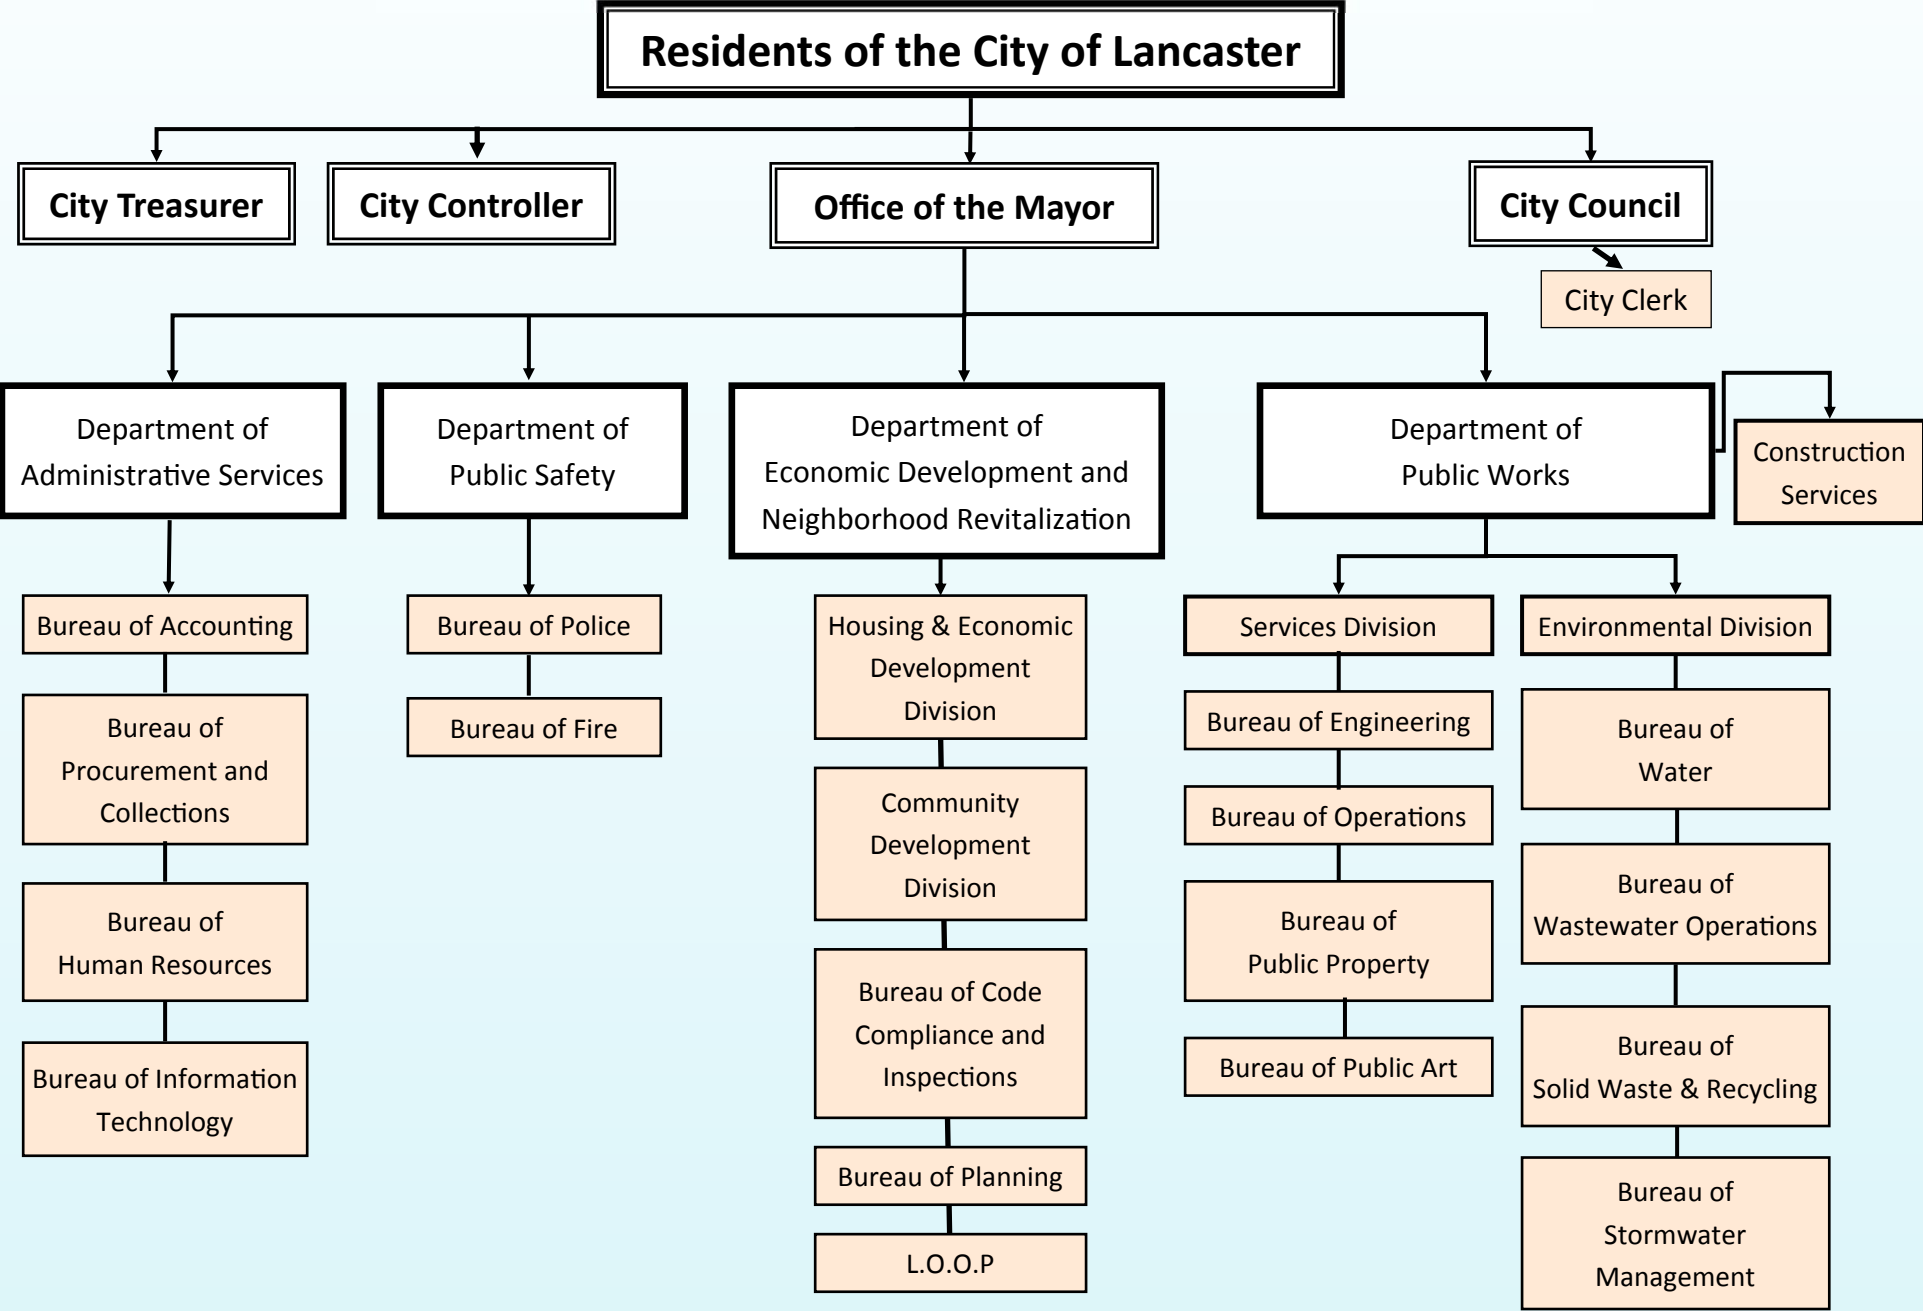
Residents of the City of Lancaster

City Treasurer

City Controller

Office of the Mayor

City Council

City Clerk

Department of Administrative Services

Bureau of Accounting

Bureau of Procurement and Collections

Bureau of Human Resources

Bureau of Information Technology

Department of Public Safety

Bureau of Police

Bureau of Fire

Department of Economic Development and Neighborhood Revitalization

Housing & Economic Development Division

Community Development Division

Bureau of Code Compliance and Inspections

Bureau of Planning

L.O.O.P

Department of Public Works

Construction Services

Services Division

Bureau of Engineering

Bureau of Operations

Bureau of Public Property

Bureau of Public Art

Environmental Division

Bureau of Water

Bureau of Wastewater Operations

Bureau of Solid Waste & Recycling

Bureau of Stormwater Management